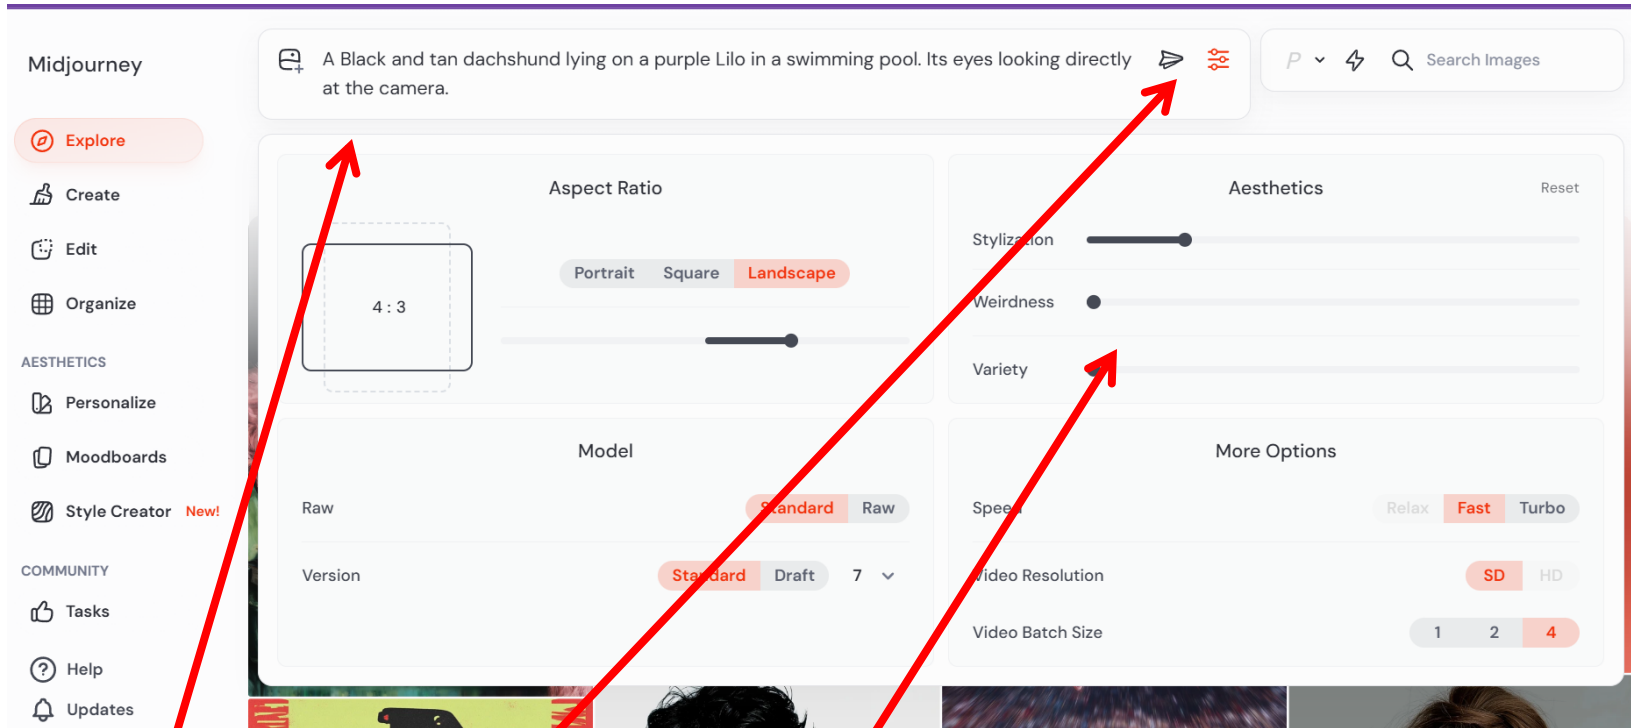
Midjourney

Explore
Create
Edit
Organize

AESTHETICS
Personalize
Moodboards
Style Creator New!

COMMUNITY
Tasks

Help
Updates

A Black and tan dachshund lying on a purple Lilo in a swimming pool. Its eyes looking directly at the camera.

P

Search Images

Aspect Ratio

4 : 3

Portrait Square Landscape

Aesthetics Reset

Stylization
Weirdness
Variety

Model

Raw Standard Raw

Version Standard Draft 7

More Options

Speed Relax Fast Turbo

Video Resolution SD HD

Video Batch Size 1 2 4